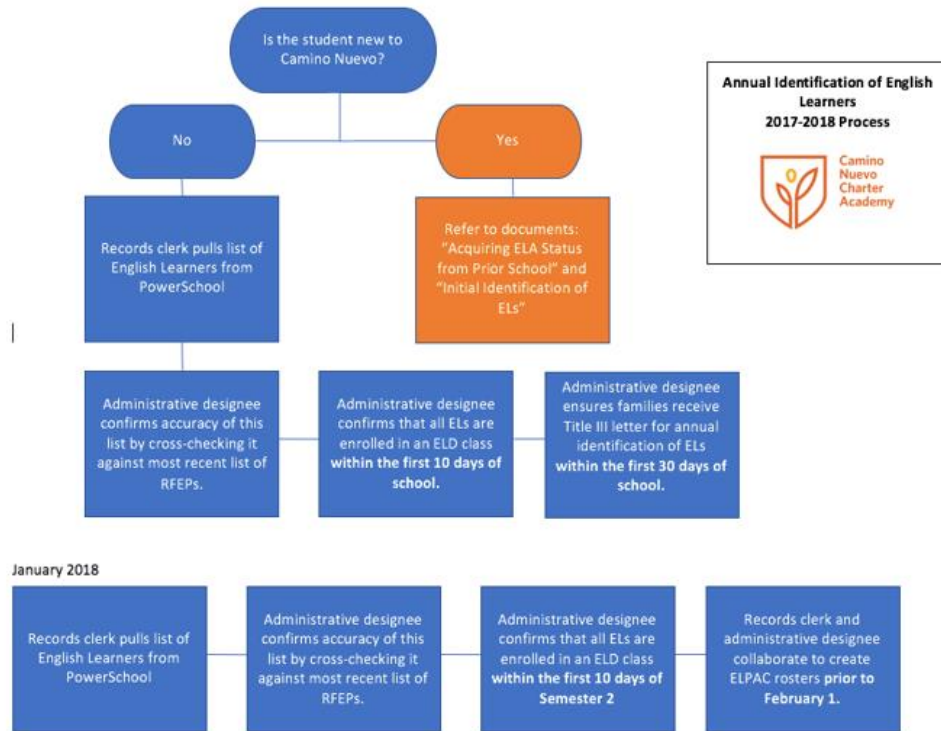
Is the student new to Camino Nuevo?

No

Yes

Annual Identification of English Learners
2017-2018 Process

Camino Nuevo Charter Academy

Records clerk pulls list of English Learners from PowerSchool

Refer to documents: "Acquiring ELA Status from Prior School" and "Initial Identification of ELs"

Administrative designee confirms accuracy of this list by cross-checking it against most recent list of RFEPs.

Administrative designee confirms that all ELs are enrolled in an ELD class **within the first 10 days of school.**

Administrative designee ensures families receive Title III letter for annual identification of ELs **within the first 30 days of school.**

January 2018

Records clerk pulls list of English Learners from PowerSchool

Administrative designee confirms accuracy of this list by cross-checking it against most recent list of RFEPs.

Administrative designee confirms that all ELs are enrolled in an ELD class **within the first 10 days of Semester 2**

Records clerk and administrative designee collaborate to create ELPAC rosters **prior to February 1.**